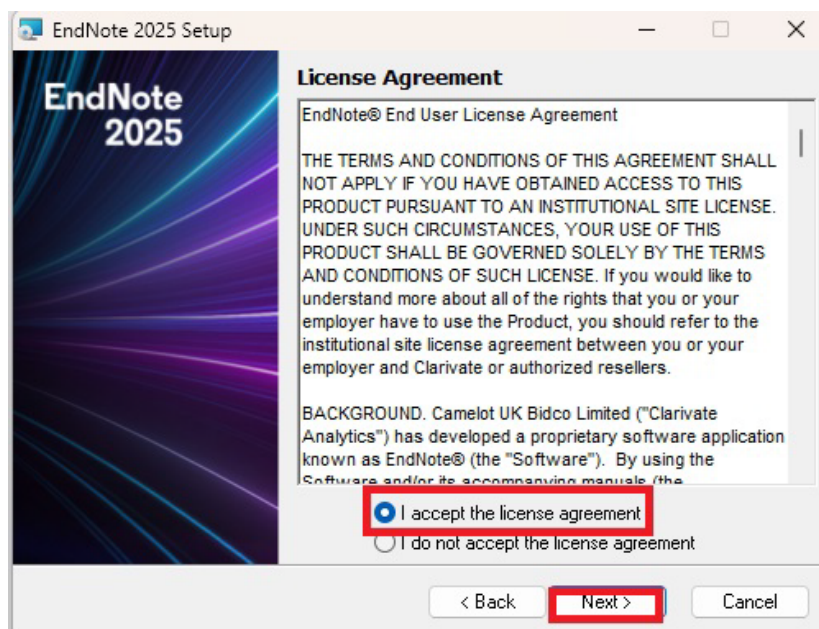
EndNote 2025 Setup

EndNote 2025

License Agreement

EndNote® End User License Agreement

THE TERMS AND CONDITIONS OF THIS AGREEMENT SHALL NOT APPLY IF YOU HAVE OBTAINED ACCESS TO THIS PRODUCT PURSUANT TO AN INSTITUTIONAL SITE LICENSE. UNDER SUCH CIRCUMSTANCES, YOUR USE OF THIS PRODUCT SHALL BE GOVERNED SOLELY BY THE TERMS AND CONDITIONS OF SUCH LICENSE. If you would like to understand more about all of the rights that you or your employer have to use the Product, you should refer to the institutional site license agreement between you or your employer and Clarivate or authorized resellers.

BACKGROUND. Camelot UK Bidco Limited ("Clarivate Analytics") has developed a proprietary software application known as EndNote® (the "Software"). By using the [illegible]

I accept the license agreement

I do not accept the license agreement

< Back

Next >

Cancel